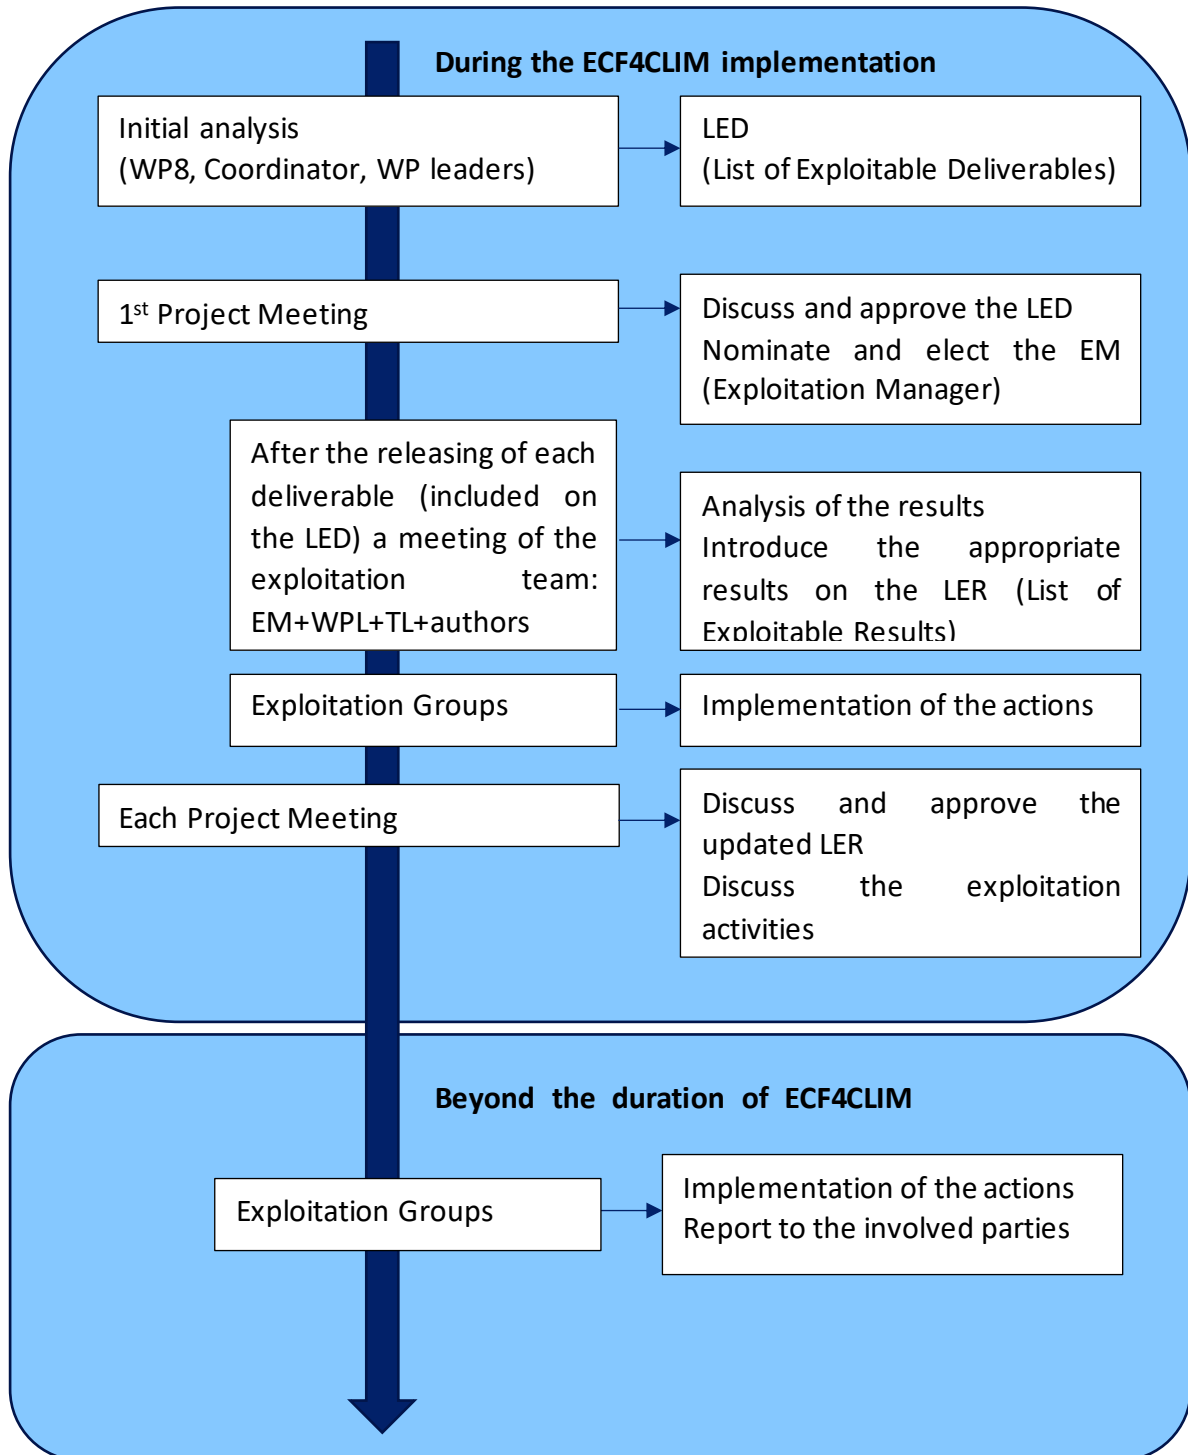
During the ECF4CLIM implementation

Initial analysis
(WP8, Coordinator, WP leaders)

LED
(List of Exploitable Deliverables)

1$^{st}$ Project Meeting

Discuss and approve the LED
Nominate and elect the EM (Exploitation Manager)

After the releasing of each deliverable (included on the LED) a meeting of the exploitation team: EM+WPL+TL+authors

Analysis of the results
Introduce the appropriate results on the LER (List of Exploitable Results)

Exploitation Groups

Implementation of the actions

Each Project Meeting

Discuss and approve the updated LER
Discuss the exploitation activities

Beyond the duration of ECF4CLIM

Exploitation Groups

Implementation of the actions
Report to the involved parties